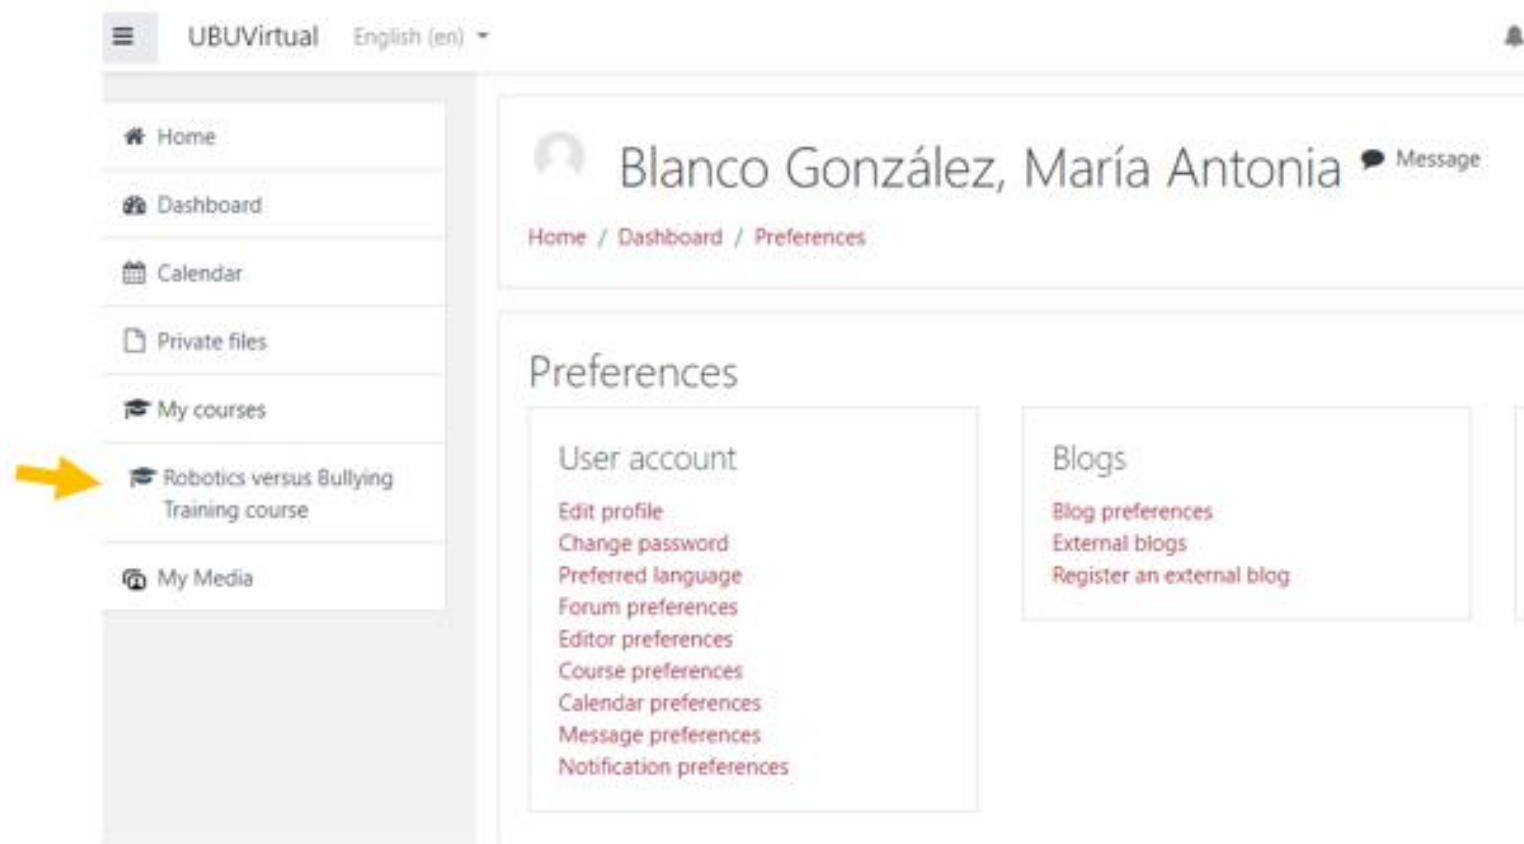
UBUVirtual English (en)

Home

Dashboard

Calendar

Private files

My courses

Robotics versus Bullying Training course

My Media

Blanco González, María Antonia Message

Home / Dashboard / Preferences

Preferences

User account

Edit profile
Change password
Preferred language
Forum preferences
Editor preferences
Course preferences
Calendar preferences
Message preferences
Notification preferences

Blogs

Blog preferences
External blogs
Register an external blog